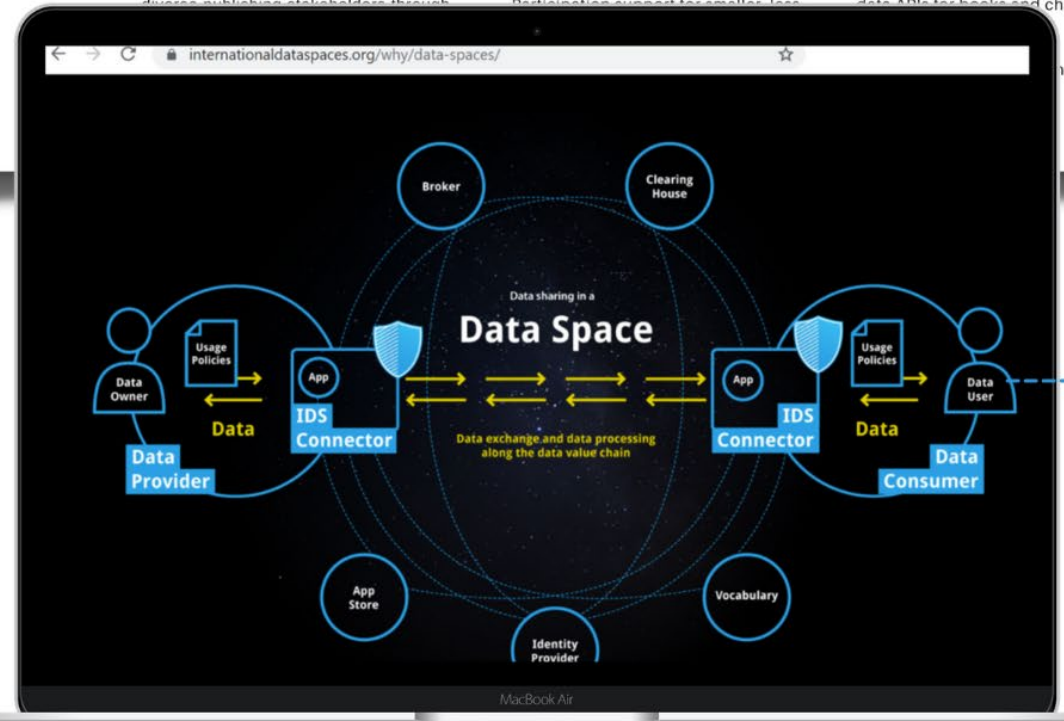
internationaldataspaces.org/why/data-spaces/

Broker

Clearing House

Data sharing in a

Data Space

Data Owner

Usage Policies

App

IDS Connector

Data

Data Provider

Data exchange and data processing along the data value chain

App

IDS Connector

Usage Policies

Data User

Data

Data Consumer

App Store

Identity Provider

Vocabulary

MacBook Air